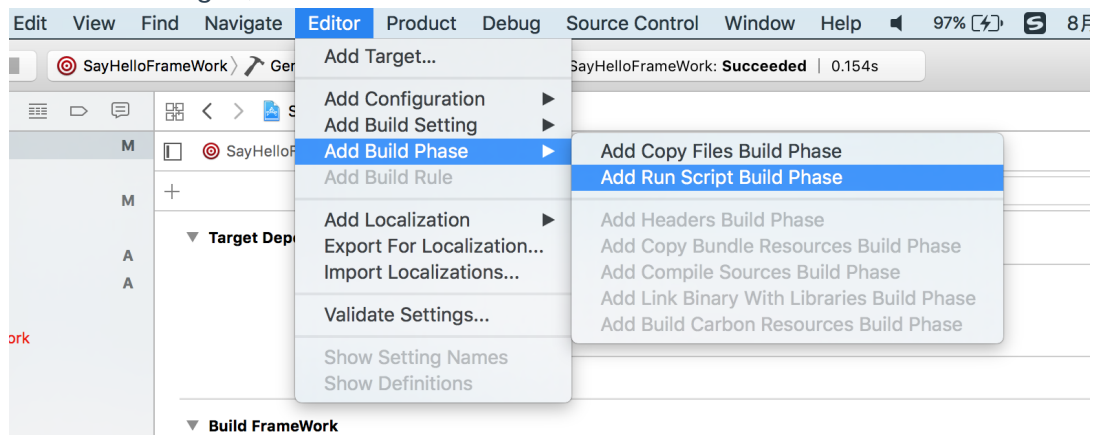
Edit View Find Navigate Editor Product Debug Source Control Window Help 97% 8月

SayHelloFrameWork Ger SayHelloFrameWork: Succeeded | 0.154s

M
M
A
A
ork

SayHelloF

Target Depe

Build FrameWork

Add Target...

Add Configuration
Add Build Setting
Add Build Phase
Add Build Rule

Add Localization
Export For Localization...
Import Localizations...

Validate Settings...

Show Setting Names
Show Definitions

Add Copy Files Build Phase
Add Run Script Build Phase

Add Headers Build Phase
Add Copy Bundle Resources Build Phase
Add Compile Sources Build Phase
Add Link Binary With Libraries Build Phase
Add Build Carbon Resources Build Phase